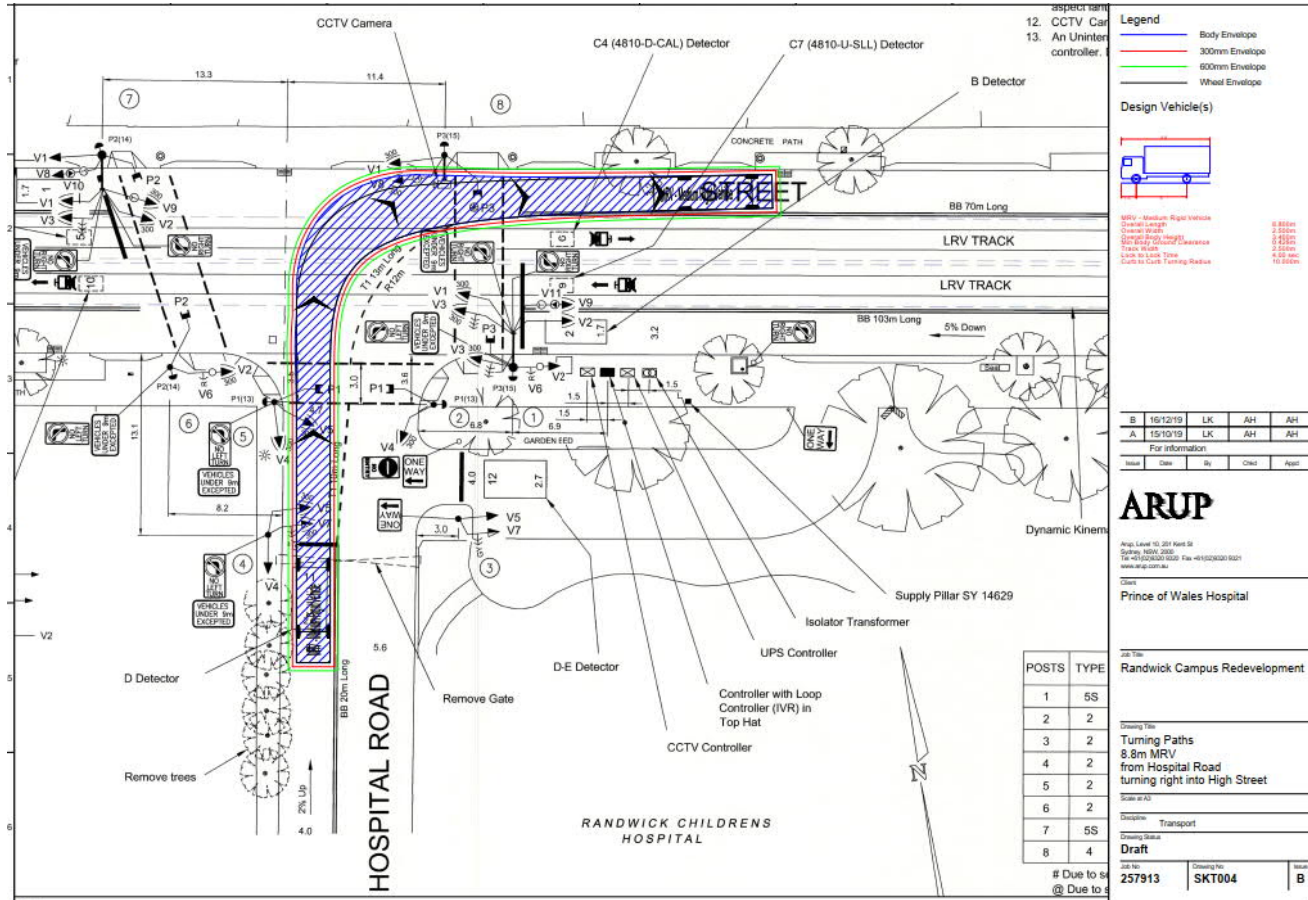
aspect lant
12. CCTV Car
13. An Uninten controller.

CCTV Camera
C4 (4810-D-CAL) Detector
C7 (4810-U-SLL) Detector
B Detector

13.3
11.4
7
8
P2(14)
P3(15)
CONCRETE PATH
V1
V8
V10
P2
V1
V9
V3
V2
STREET
BB 70m Long
LRV TRACK
LRV TRACK
T1 13m Long
R12m
V1
V3
V11
V9
V2
P3
BB 103m Long
5% Down
P2
V2
V6
P2(14)
P1(13)
P1
3.0
3.6
V3
V6
V2
P1(13)
1.5
1.5
1.5
6.9
6.8
2
1
GARDEN BED
6
5
V4
V4
13.1
ONE WAY
4.0
12
2.7
8.2
V5
V5
V7
ONE WAY
3.0
V4
4
3
NO LEFT TURN
VEHICLES UNDER 9m EXCEPTED
V2
D Detector
5.6
BB 20m Long
HOSPITAL ROAD
Remove Gate
D-E Detector
Controller with Loop Controller (IVR) in Top Hat
CCTV Controller
UPS Controller
Isolator Transformer
Supply Pillar SY 14629
Dynamic Kinema
Remove trees
2% Up
4.0
RANDWICK CHILDRENS HOSPITAL
N

| POSTS | TYPE |
|---|---|
| 1 | 5S |
| 2 | 2 |
| 3 | 2 |
| 4 | 2 |
| 5 | 2 |
| 6 | 2 |
| 7 | 5S |
| 8 | 4 |

# Due to s
@ Due to s

Legend
Body Envelope
300mm Envelope
600mm Envelope
Wheel Envelope

Design Vehicle(s)

MRV - Medium Rigid Vehicle
Overall Length 8.800m
Overall Width 2.500m
Overall Body Height 3.400m
Min Body Ground Clearance 0.429m
Track Width 2.500m
Lock to Lock Time 4.00 sec
Curb to Curb Turning Radius 10.000m

| B | 16/12/19 | LK | AH | AH |
|---|---|---|---|---|
| A | 15/10/19 | LK | AH | AH |
| | For information | | | |
| Issue | Date | By | Chkd | Appd |

ARUP
Arup, Level 10, 201 Kent St
Sydney, NSW, 2000
Tel +61(02)9320 9320 Fax +61(02)9320 9321
www.arup.com.au

Client
Prince of Wales Hospital

Job Title
Randwick Campus Redevelopment

Drawing Title
Turning Paths
8.8m MRV
from Hospital Road
turning right into High Street

Scale at A3

Discipline
Transport

Drawing Status
Draft

Job No
257913
Drawing No
SKT004
Issue
B